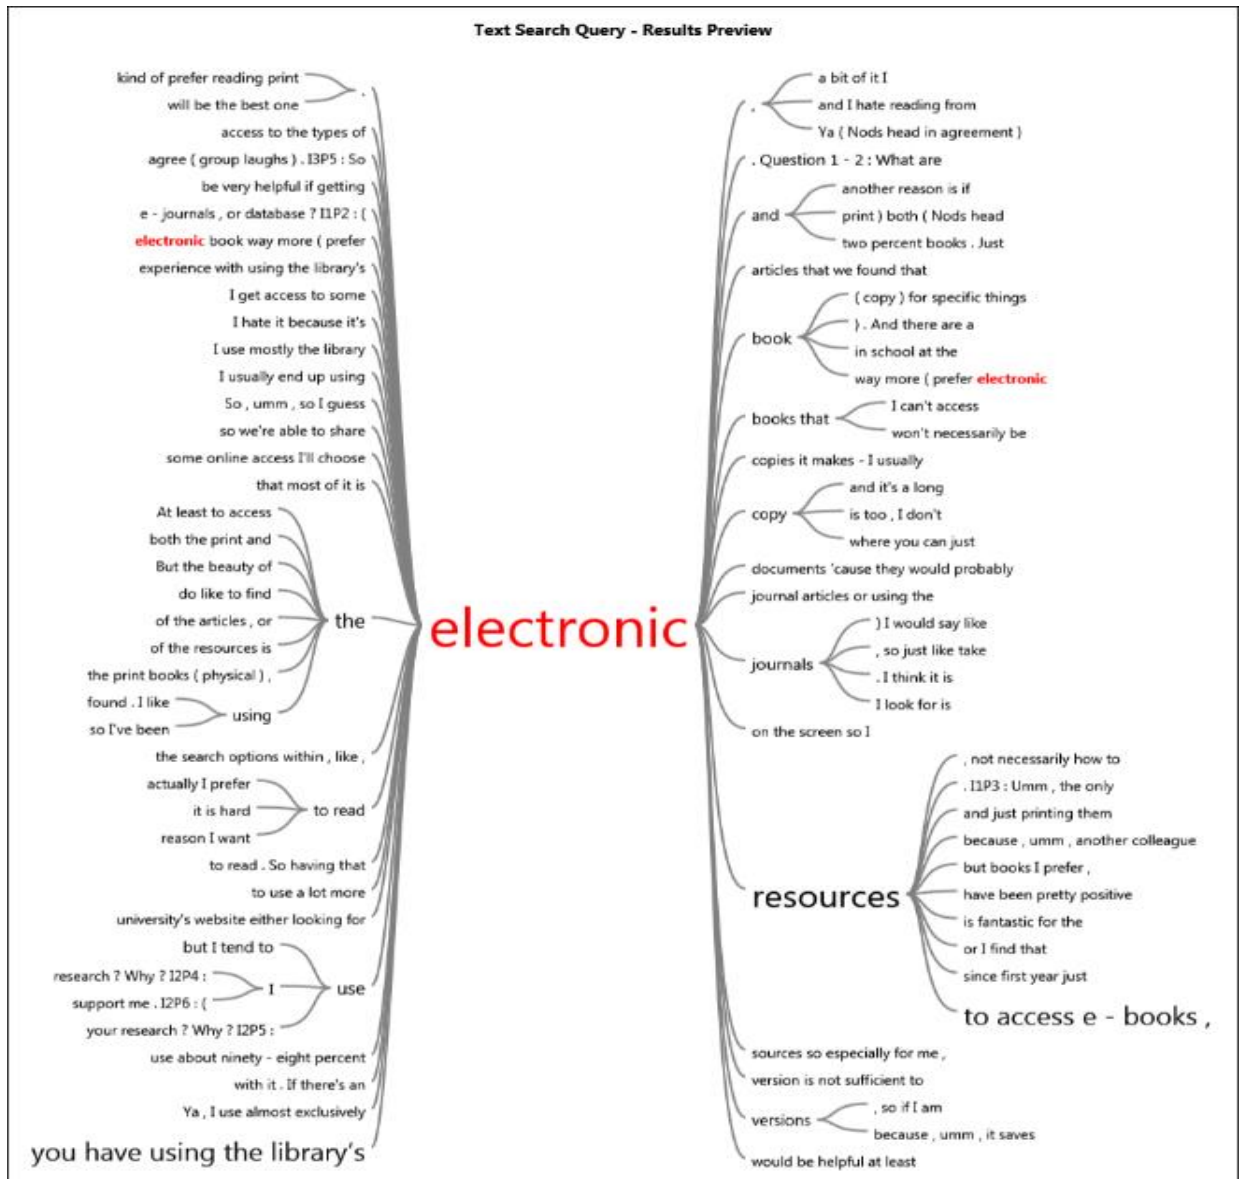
Text Search Query - Results Preview

kind of prefer reading print
will be the best one
.
access to the types of
agree ( group laughs ) . I3P5 : So
be very helpful if getting
e - journals , or database ? I1P2 : (
electronic book way more ( prefer
experience with using the library's
I get access to some
I hate it because it's
I use mostly the library
I usually end up using
So , umm , so I guess
so we're able to share
some online access I'll choose
that most of it is
At least to access
both the print and
But the beauty of
do like to find
of the articles , or
of the resources is
the print books ( physical ) ,
the
found . I like
so I've been
using
the search options within , like ,
actually I prefer
it is hard
reason I want
to read
to read . So having that
to use a lot more
university's website either looking for
but I tend to
research ? Why ? I2P4 :
support me . I2P6 : (
I
your research ? Why ? I2P5 :
use
use about ninety - eight percent
with it . If there's an
Ya , I use almost exclusively
you have using the library's

electronic

,
a bit of it I
and I hate reading from
Ya ( Nods head in agreement )
. Question 1 - 2 : What are
and
another reason is if
print ) both ( Nods head
two percent books . Just
articles that we found that
book
( copy ) for specific things
) . And there are a
in school at the
way more ( prefer electronic
books that
I can't access
won't necessarily be
copies it makes - I usually
copy
and it's a long
is too , I don't
where you can just
documents 'cause they would probably
journal articles or using the
journals
) I would say like
, so just like take
. I think it is
I look for is
on the screen so I
resources
, not necessarily how to
. I1P3 : Umm , the only
and just printing them
because , umm , another colleague
but books I prefer ,
have been pretty positive
is fantastic for the
or I find that
since first year just
to access e - books ,
sources so especially for me ,
version is not sufficient to
versions
, so if I am
because , umm , it saves
would be helpful at least